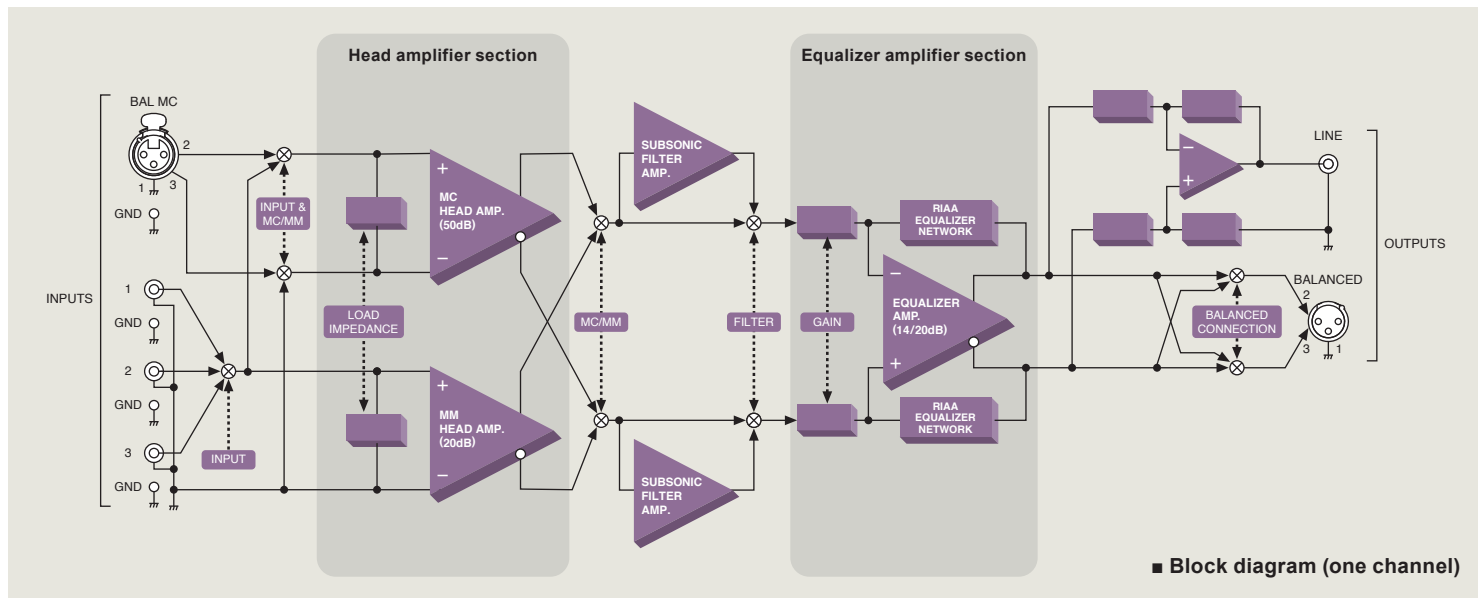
Head amplifier section

Equalizer amplifier section

BAL MC

2

1

3

GND

INPUTS

1

GND

2

GND

3

GND

INPUT & MC/MM

LOAD IMPEDANCE

INPUT

+

MC HEAD AMP. (50dB)

–

+

MM HEAD AMP. (20dB)

–

SUBSONIC FILTER AMP.

SUBSONIC FILTER AMP.

MC/MM

FILTER

GAIN

RIAA EQUALIZER NETWORK

–

EQUALIZER AMP. (14/20dB)

+

RIAA EQUALIZER NETWORK

–

+

LINE

OUTPUTS

BALANCED

2

BALANCED CONNECTION

3

1

■ Block diagram (one channel)